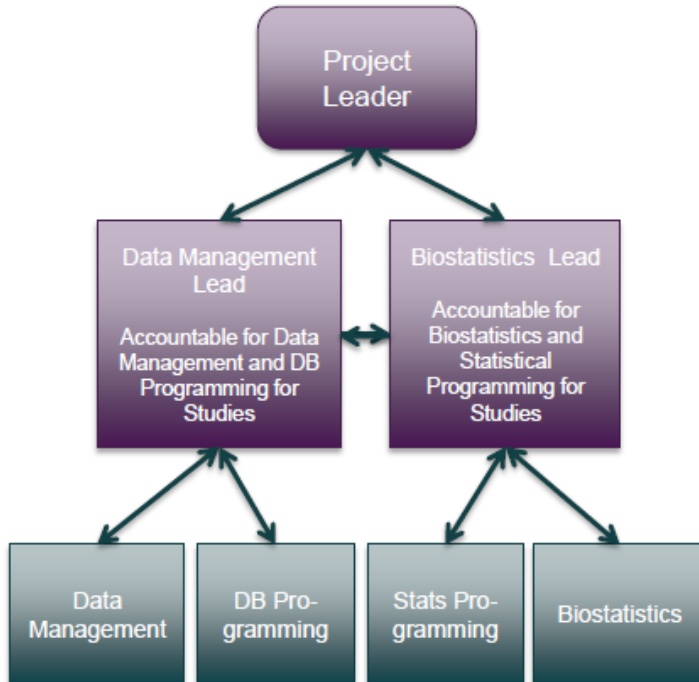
Project Leader

Data Management Lead

Accountable for Data Management and DB Programming for Studies

Biostatistics Lead

Accountable for Biostatistics and Statistical Programming for Studies

Data Management

DB Programming

Stats Programming

Biostatistics